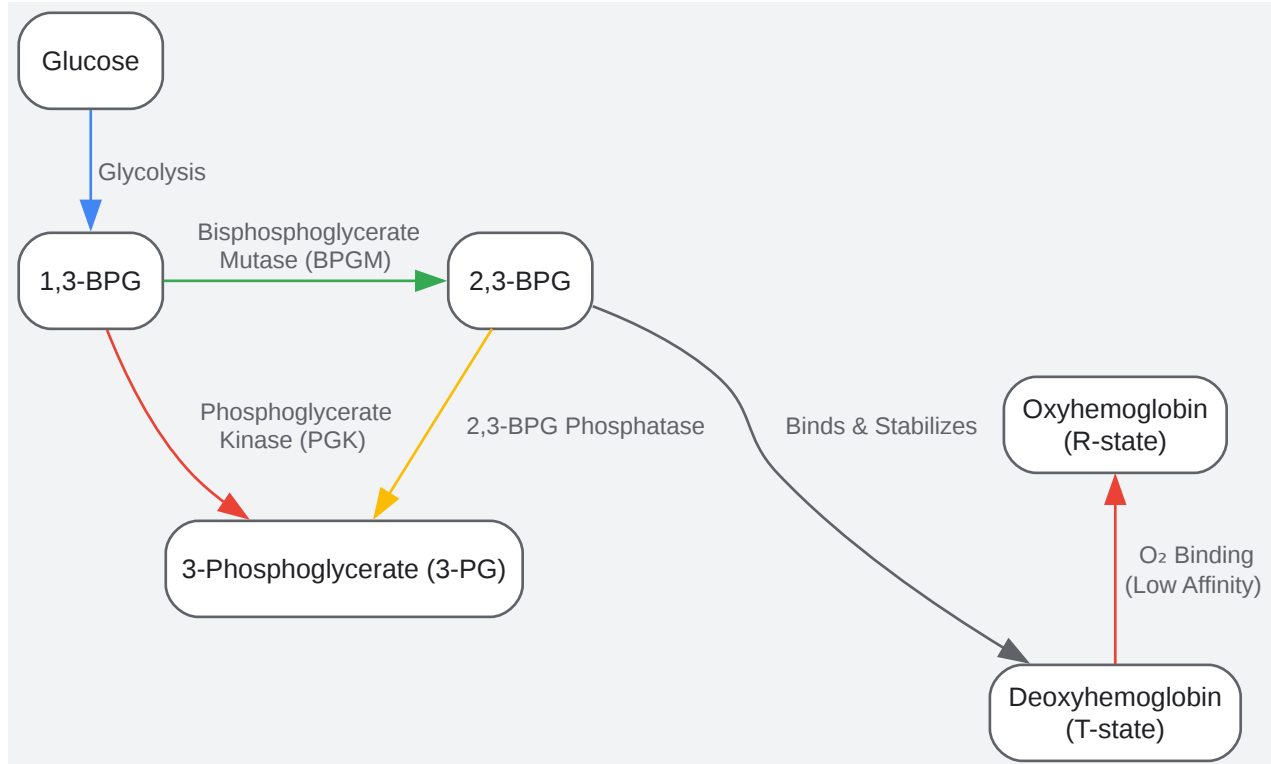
Glucose

Glycolysis

1,3-BPG

Bisphosphoglycerate Mutase (BPGM)

2,3-BPG

Phosphoglycerate Kinase (PGK)

2,3-BPG Phosphatase

Binds & Stabilizes

Oxyhemoglobin (R-state)

3-Phosphoglycerate (3-PG)

$O_2$ Binding (Low Affinity)

Deoxyhemoglobin (T-state)